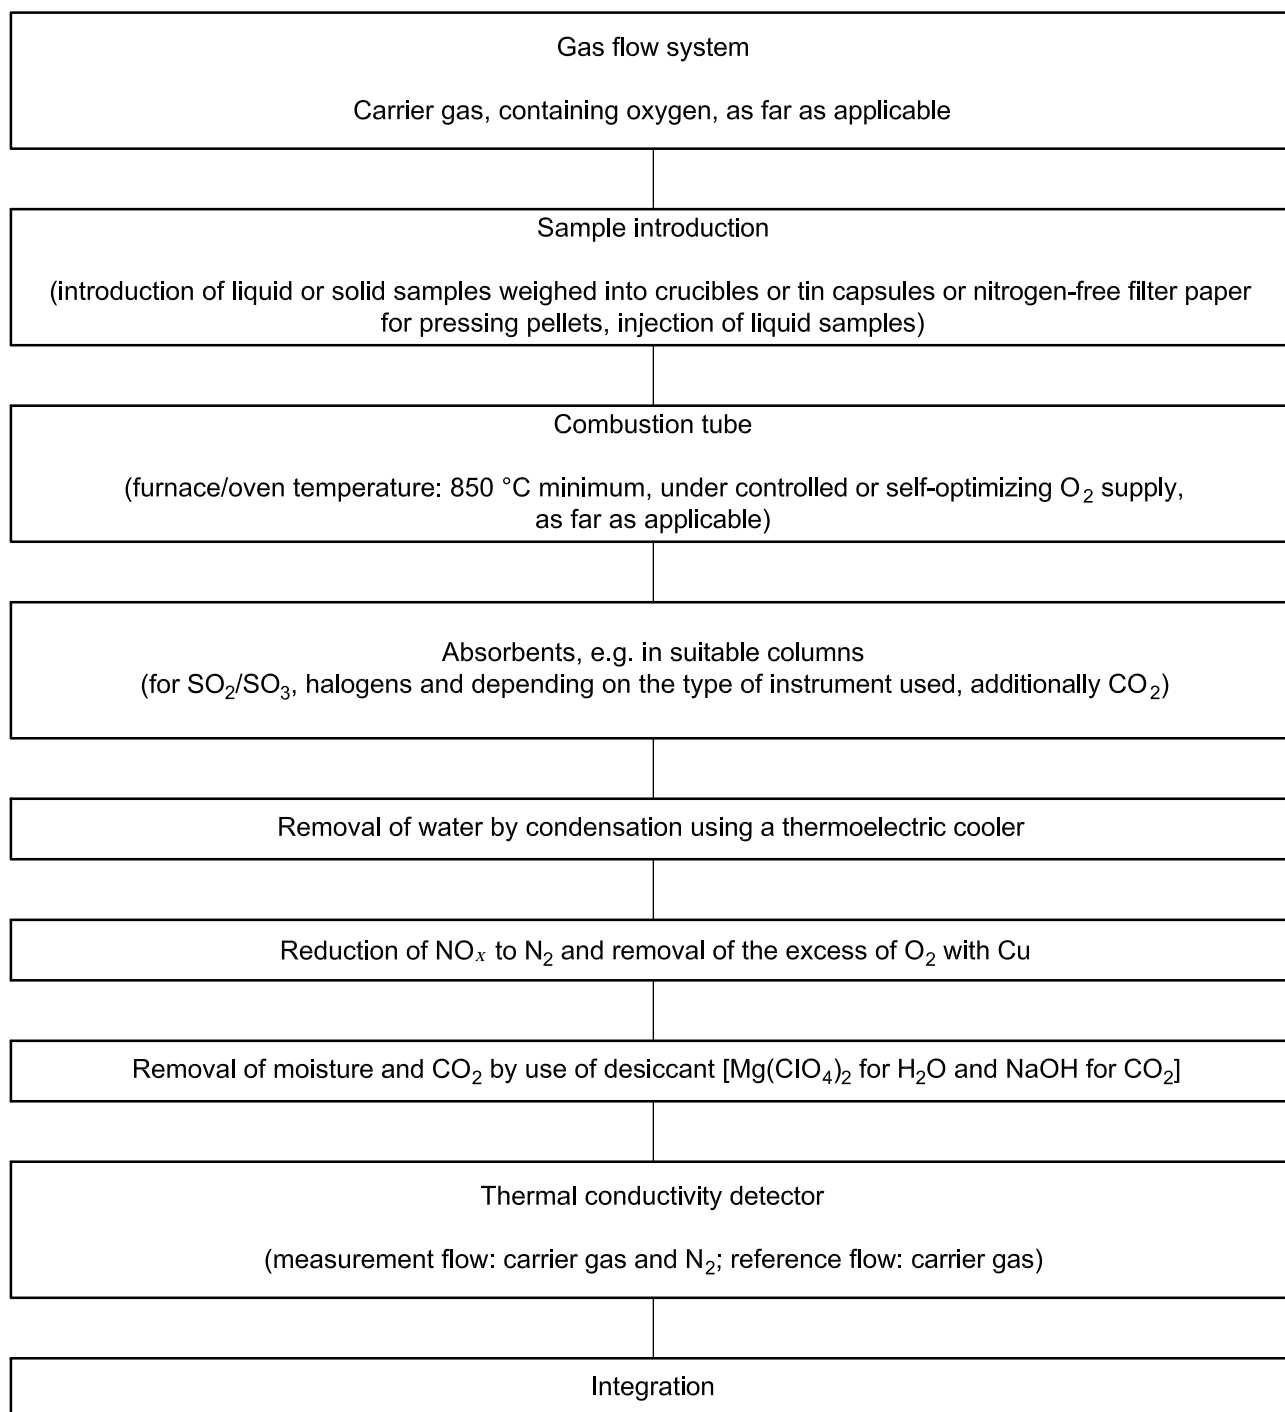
Gas flow system

Carrier gas, containing oxygen, as far as applicable

Sample introduction

(introduction of liquid or solid samples weighed into crucibles or tin capsules or nitrogen-free filter paper for pressing pellets, injection of liquid samples)

Combustion tube

(furnace/oven temperature: 850 °C minimum, under controlled or self-optimizing $O_2$ supply, as far as applicable)

Absorbents, e.g. in suitable columns
(for $SO_2/SO_3$, halogens and depending on the type of instrument used, additionally $CO_2$)

Removal of water by condensation using a thermoelectric cooler

Reduction of $NO_x$ to $N_2$ and removal of the excess of $O_2$ with Cu

Removal of moisture and $CO_2$ by use of desiccant [$Mg(ClO_4)_2$ for $H_2O$ and NaOH for $CO_2$]

Thermal conductivity detector

(measurement flow: carrier gas and $N_2$; reference flow: carrier gas)

Integration